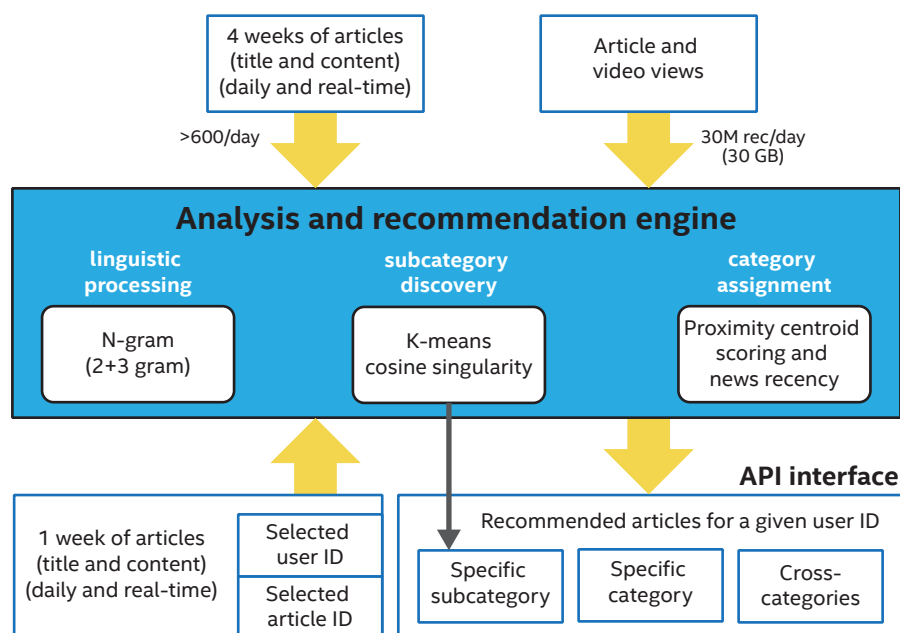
4 weeks of articles (title and content) (daily and real-time)

Article and video views

>600/day

30M rec/day (30 GB)

Analysis and recommendation engine

linguistic processing

subcategory discovery

category assignment

N-gram (2+3 gram)

K-means cosine singularity

Proximity centroid scoring and news recency

API interface

1 week of articles (title and content) (daily and real-time)

Selected user ID

Selected article ID

Recommended articles for a given user ID

Specific subcategory

Specific category

Cross-categories